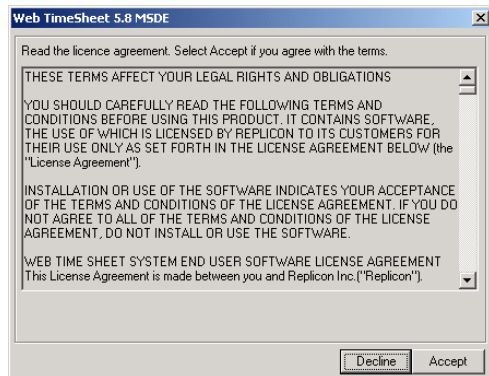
Web TimeSheet 5.8 MSDE

Read the licence agreement. Select Accept if you agree with the terms.

THESE TERMS AFFECT YOUR LEGAL RIGHTS AND OBLIGATIONS

YOU SHOULD CAREFULLY READ THE FOLLOWING TERMS AND CONDITIONS BEFORE USING THIS PRODUCT. IT CONTAINS SOFTWARE, THE USE OF WHICH IS LICENSED BY REPLICON TO ITS CUSTOMERS FOR THEIR USE ONLY AS SET FORTH IN THE LICENSE AGREEMENT BELOW (the "License Agreement").

INSTALLATION OR USE OF THE SOFTWARE INDICATES YOUR ACCEPTANCE OF THE TERMS AND CONDITIONS OF THE LICENSE AGREEMENT. IF YOU DO NOT AGREE TO ALL OF THE TERMS AND CONDITIONS OF THE LICENSE AGREEMENT, DO NOT INSTALL OR USE THE SOFTWARE.

WEB TIME SHEET SYSTEM END USER SOFTWARE LICENSE AGREEMENT
This License Agreement is made between you and Replicon Inc.("Replicon").

Decline Accept